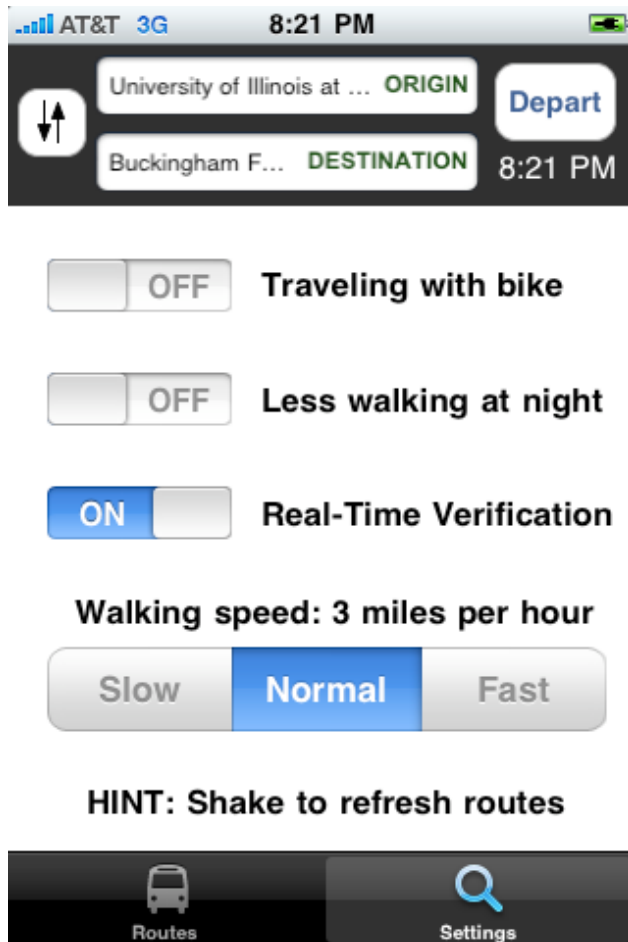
AT&T 3G 8:21 PM

University of Illinois at ... ORIGIN
Buckingham F... DESTINATION
Depart
8:21 PM

OFF Traveling with bike

OFF Less walking at night

ON Real-Time Verification

Walking speed: 3 miles per hour

Slow Normal Fast

HINT: Shake to refresh routes

Routes Settings